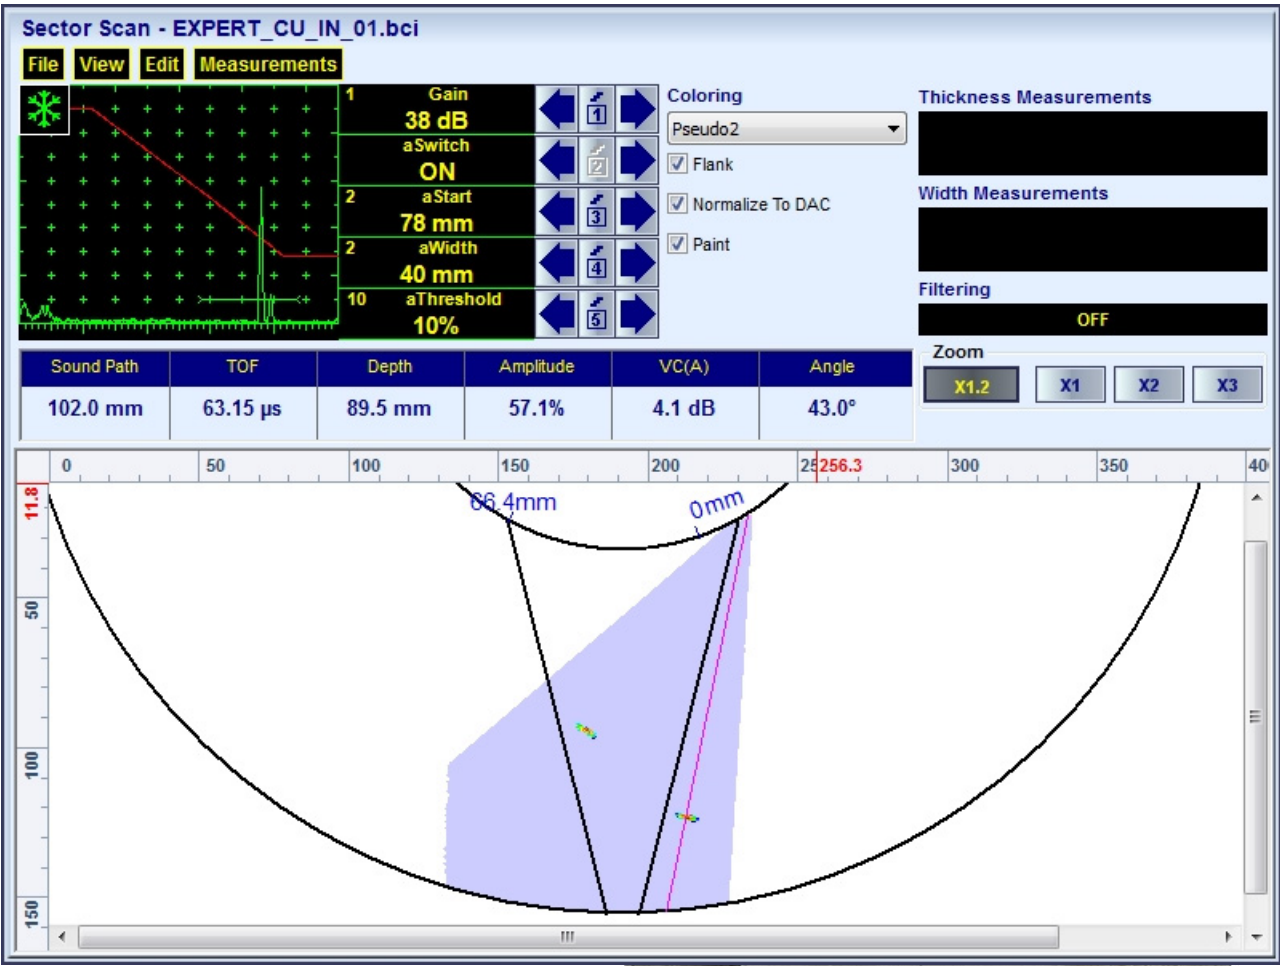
Sector Scan - EXPERT_CU_IN_01.bci

File View Edit Measurements

1 Gain 38 dB
aSwitch ON
2 aStart 78 mm
2 aWidth 40 mm
10 aThreshold 10%

1
2
3
4
5

Coloring
Pseudo2
Flank
Normalize To DAC
Paint

Thickness Measurements

Width Measurements

Filtering
OFF

Zoom
X1.2 X1 X2 X3

| Sound Path | TOF | Depth | Amplitude | VC(A) | Angle |
|---|---|---|---|---|---|
| 102.0 mm | 63.15 µs | 89.5 mm | 57.1% | 4.1 dB | 43.0° |

0 50 100 150 200 25 256.3 300 350 40

11.8
50
100
150

66.4mm
0mm

III